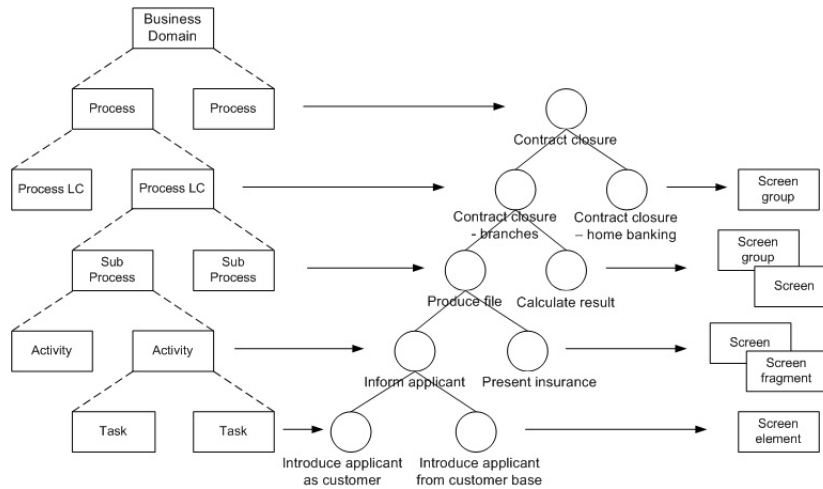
Business Domain

Process

Process

Process LC

Process LC

Sub Process

Sub Process

Activity

Activity

Task

Task

Contract closure

Contract closure - branches

Contract closure – home banking

Produce file

Calculate result

Inform applicant

Present insurance

Introduce applicant as customer

Introduce applicant from customer base

Screen group

Screen group

Screen

Screen

Screen fragment

Screen element